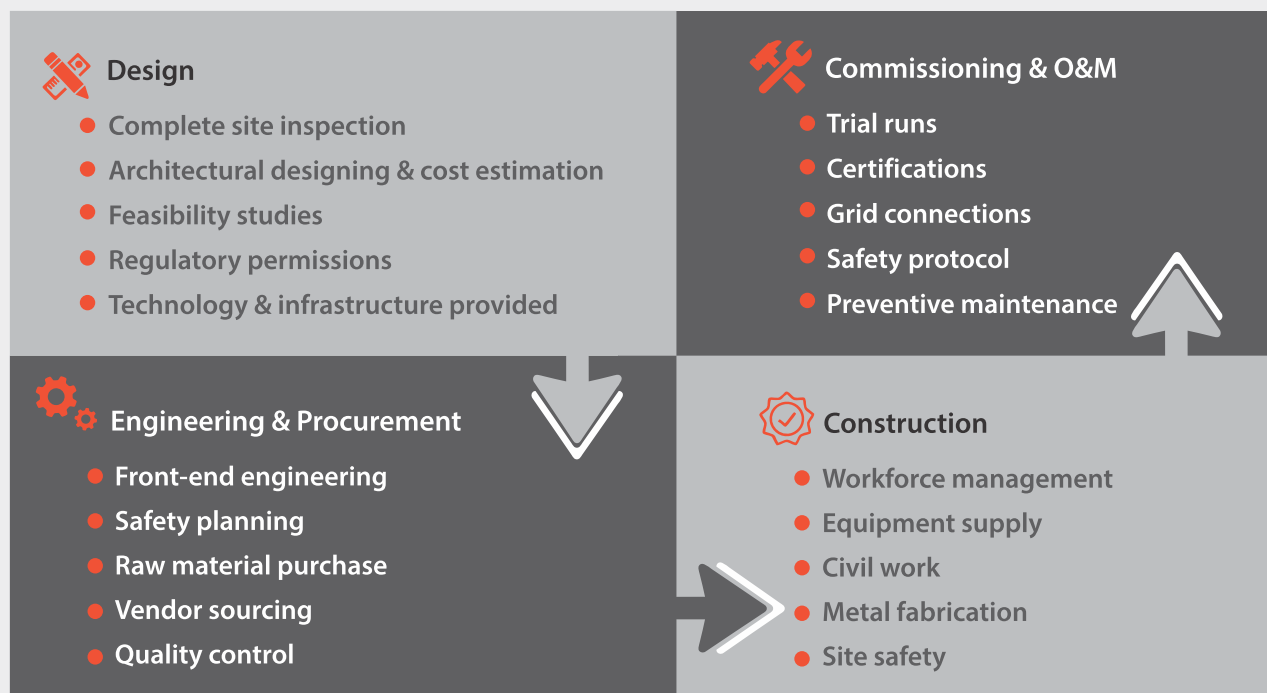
Design
- Complete site inspection
- Architectural designing & cost estimation
- Feasibility studies
- Regulatory permissions
- Technology & infrastructure provided

Commissioning & O&M
- Trial runs
- Certifications
- Grid connections
- Safety protocol
- Preventive maintenance

Engineering & Procurement
- Front-end engineering
- Safety planning
- Raw material purchase
- Vendor sourcing
- Quality control

Construction
- Workforce management
- Equipment supply
- Civil work
- Metal fabrication
- Site safety